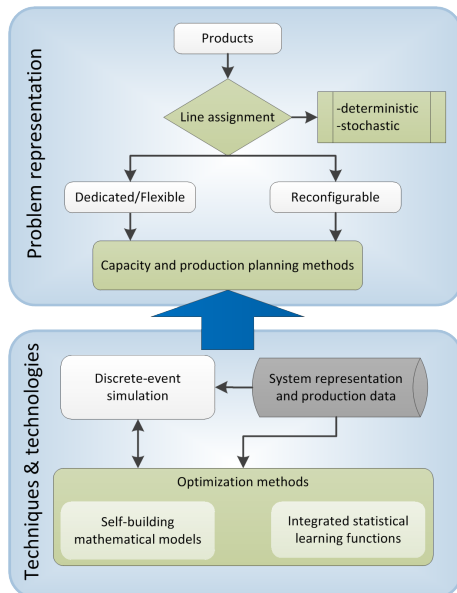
Problem representation

Products

Line assignment

-deterministic
-stochastic

Dedicated/Flexible

Reconfigurable

Capacity and production planning methods

Techniques & technologies

Discrete-event simulation

System representation and production data

Optimization methods

Self-building mathematical models

Integrated statistical learning functions